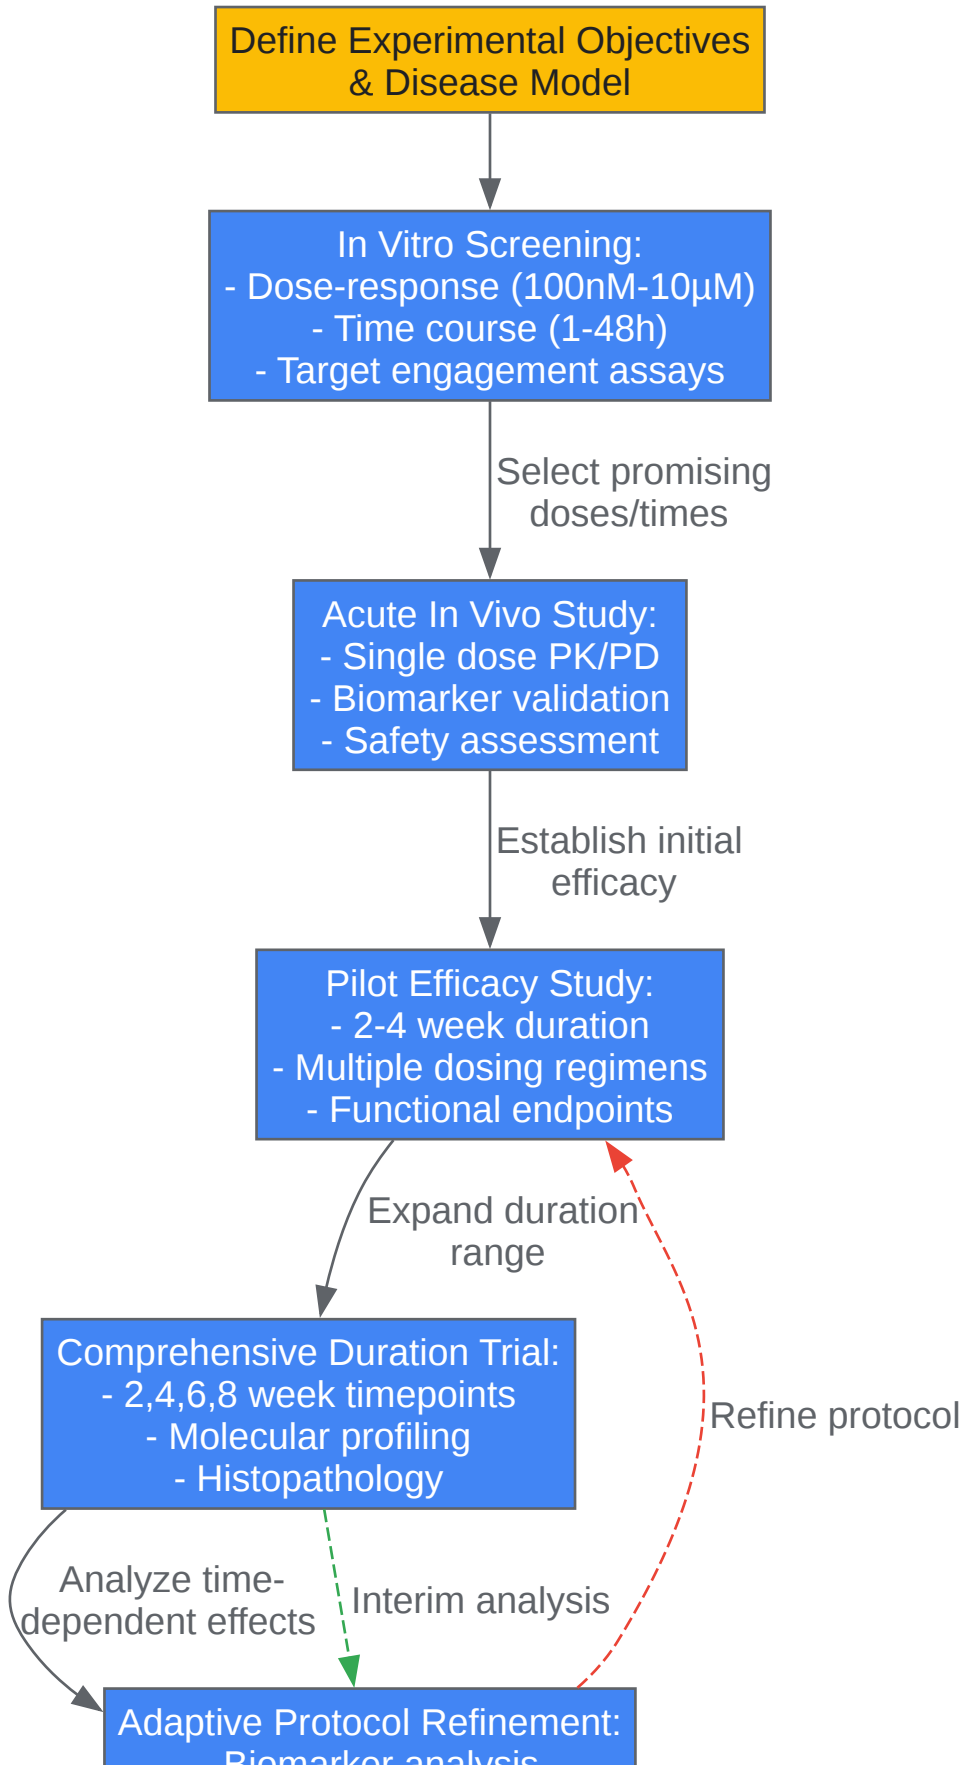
Define Experimental Objectives & Disease Model

In Vitro Screening:
- Dose-response (100nM-10µM)
- Time course (1-48h)
- Target engagement assays

Select promising doses/times

Acute In Vivo Study:
- Single dose PK/PD
- Biomarker validation
- Safety assessment

Establish initial efficacy

Pilot Efficacy Study:
- 2-4 week duration
- Multiple dosing regimens
- Functional endpoints

Expand duration range

Refine protocol

Comprehensive Duration Trial:
- 2,4,6,8 week timepoints
- Molecular profiling
- Histopathology

Analyze time-dependent effects

Interim analysis

Adaptive Protocol Refinement:
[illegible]